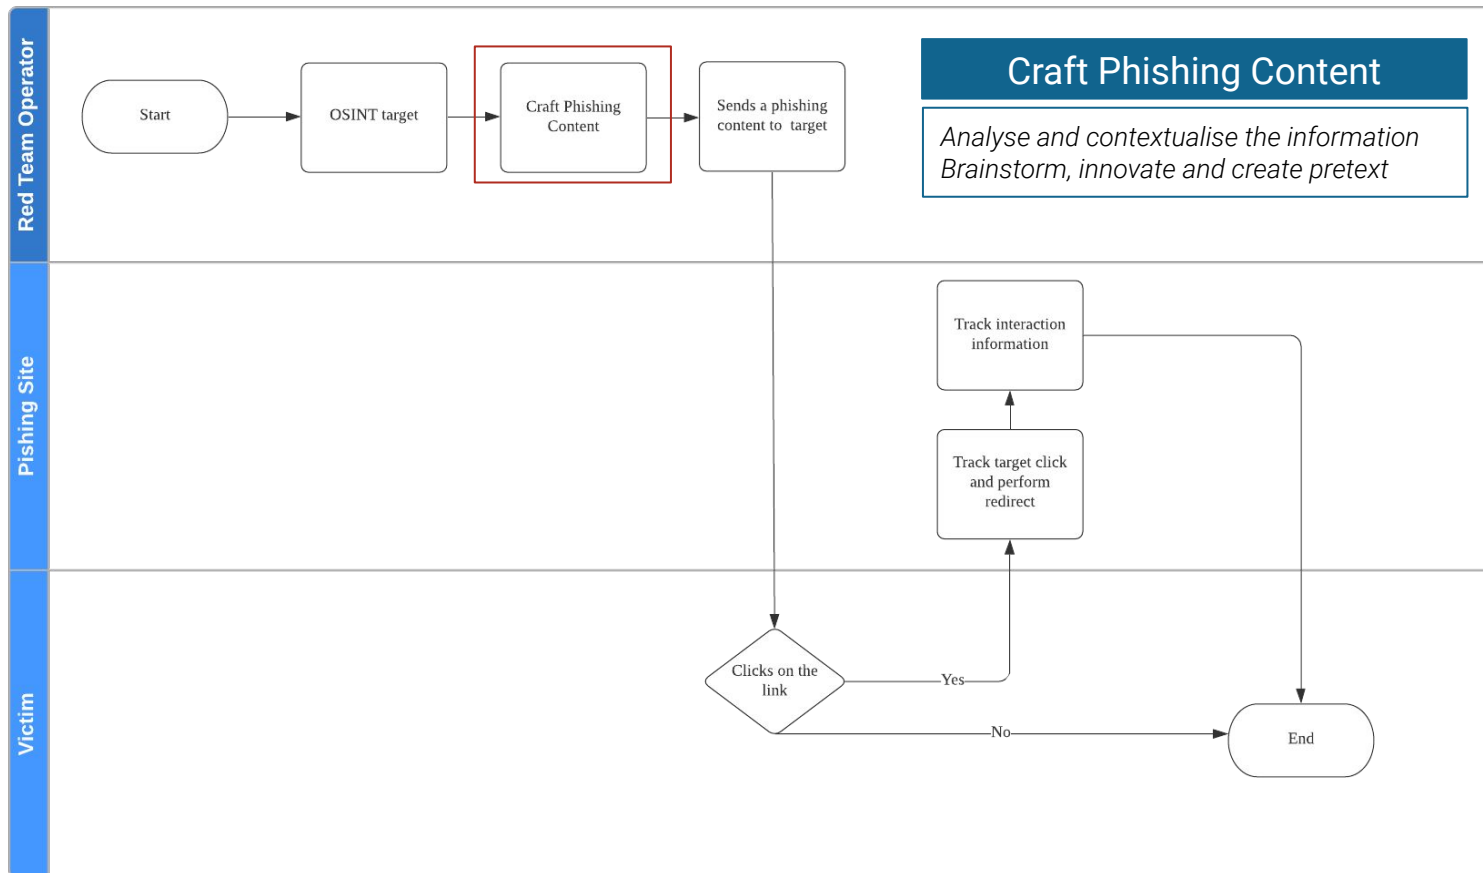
Red Team Operator

Start

OSINT target

Craft Phishing Content

Sends a phishing content to target

Craft Phishing Content

Analyse and contextualise the information
Brainstorm, innovate and create pretext

Pishing Site

Track interaction information

Track target click and perform redirect

Victim

Clicks on the link

Yes

No

End